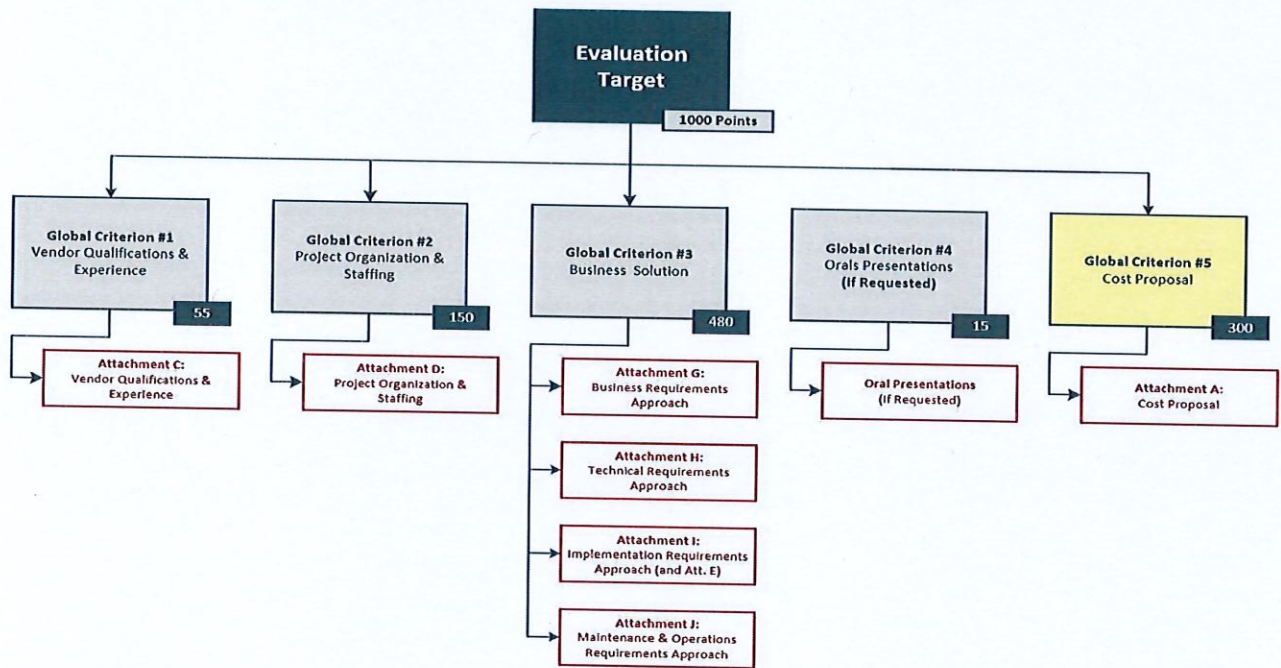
Evaluation Target

1000 Points

Global Criterion #1
Vendor Qualifications & Experience

55

Attachment C:
Vendor Qualifications & Experience

Global Criterion #2
Project Organization & Staffing

150

Attachment D:
Project Organization & Staffing

Global Criterion #3
Business Solution

480

Attachment G:
Business Requirements Approach

Attachment H:
Technical Requirements Approach

Attachment I:
Implementation Requirements Approach (and Att. E)

Attachment J:
Maintenance & Operations Requirements Approach

Global Criterion #4
Orals Presentations
(If Requested)

15

Oral Presentations
(If Requested)

Global Criterion #5
Cost Proposal

300

Attachment A:
Cost Proposal